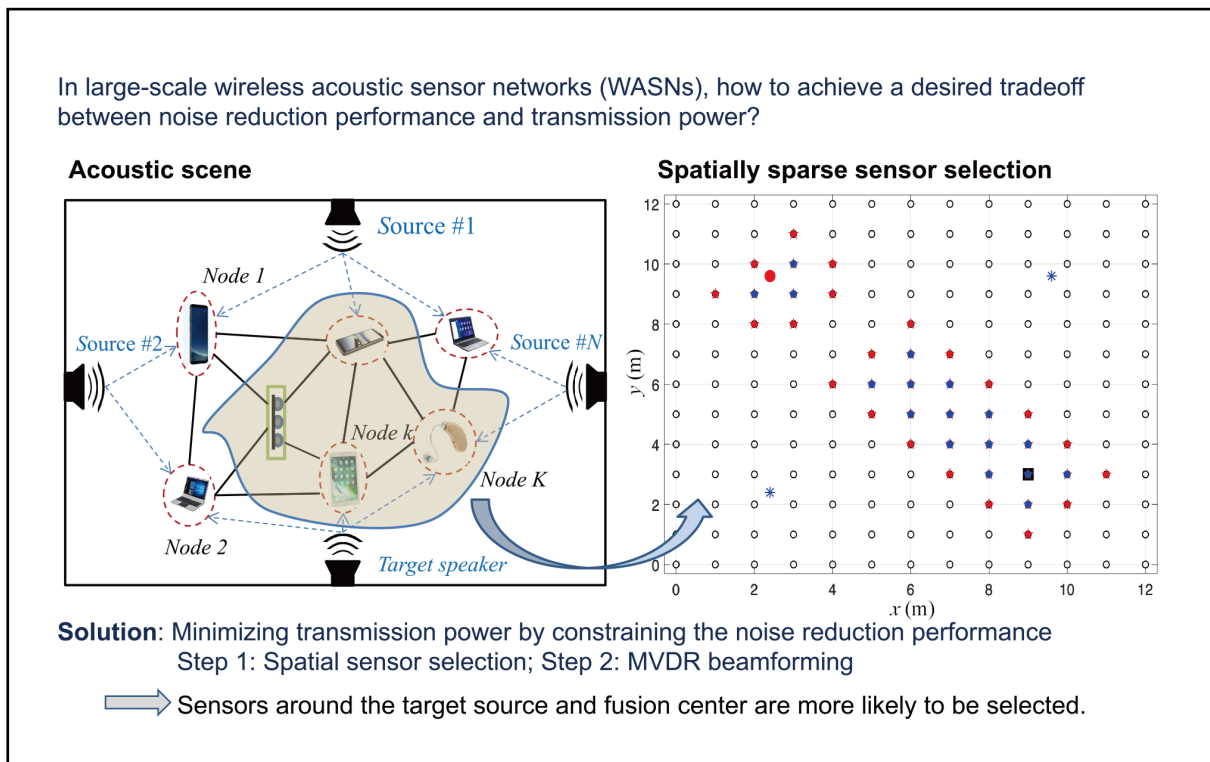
In large-scale wireless acoustic sensor networks (WASNs), how to achieve a desired tradeoff between noise reduction performance and transmission power?

Acoustic scene

Source #1

Node 1

Source #2

Source #N

Node k

Node K

Node 2

Target speaker

Spatially sparse sensor selection

12
10
8
6
4
2
0

y (m)

0 2 4 6 8 10 12

x (m)

Solution: Minimizing transmission power by constraining the noise reduction performance
Step 1: Spatial sensor selection; Step 2: MVDR beamforming

Sensors around the target source and fusion center are more likely to be selected.